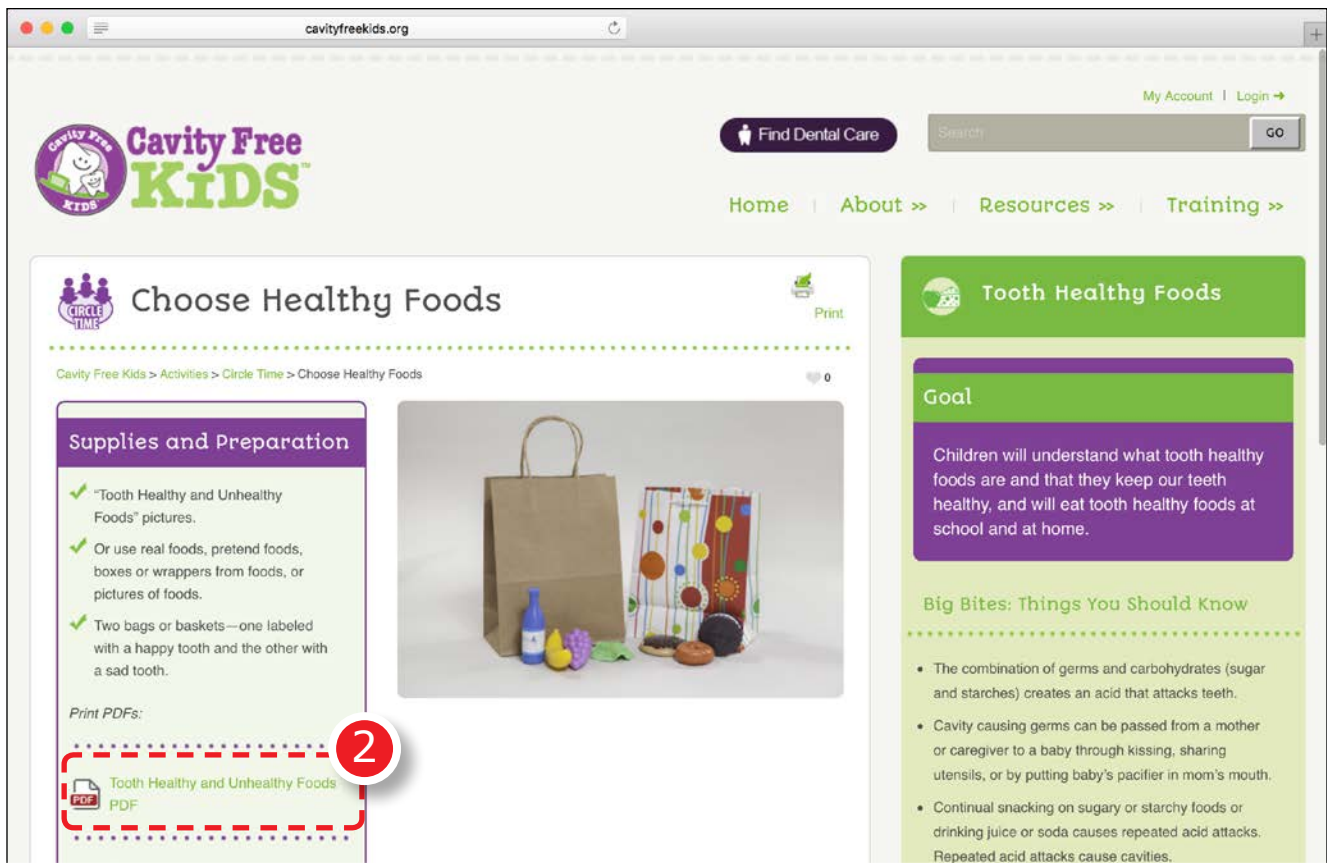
cavityfreekids.org

My Account | Login →

Cavity Free KIDS™

Cavity Free KIDS

Find Dental Care

Search

GO

Home | About » | Resources » | Training »

CIRCLE TIME

Choose Healthy Foods

Print

Cavity Free Kids > Activities > Circle Time > Choose Healthy Foods

0

Supplies and Preparation

"Tooth Healthy and Unhealthy Foods" pictures.

Or use real foods, pretend foods, boxes or wrappers from foods, or pictures of foods.

Two bags or baskets—one labeled with a happy tooth and the other with a sad tooth.

Print PDFs:

2

PDF

Tooth Healthy and Unhealthy Foods PDF

Tooth Healthy Foods

Goal

Children will understand what tooth healthy foods are and that they keep our teeth healthy, and will eat tooth healthy foods at school and at home.

Big Bites: Things You Should Know

• The combination of germs and carbohydrates (sugar and starches) creates an acid that attacks teeth.

• Cavity causing germs can be passed from a mother or caregiver to a baby through kissing, sharing utensils, or by putting baby's pacifier in mom's mouth.

• Continual snacking on sugary or starchy foods or drinking juice or soda causes repeated acid attacks. Repeated acid attacks cause cavities.